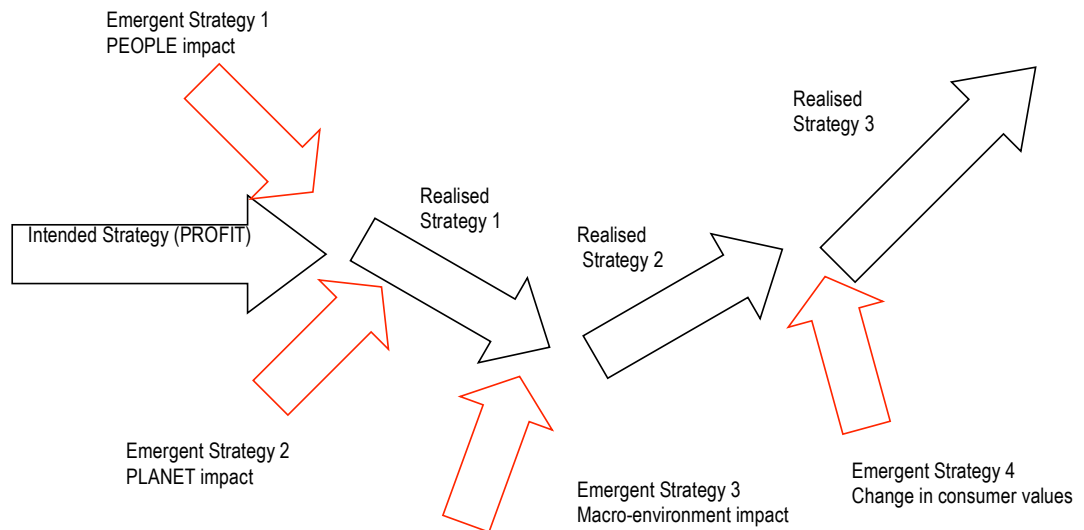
Emergent Strategy 1
PEOPLE impact

Realised
Strategy 3

Realised
Strategy 1

Intended Strategy (PROFIT)

Realised
Strategy 2

Emergent Strategy 2
PLANET impact

Emergent Strategy 4
Change in consumer values

Emergent Strategy 3
Macro-environment impact